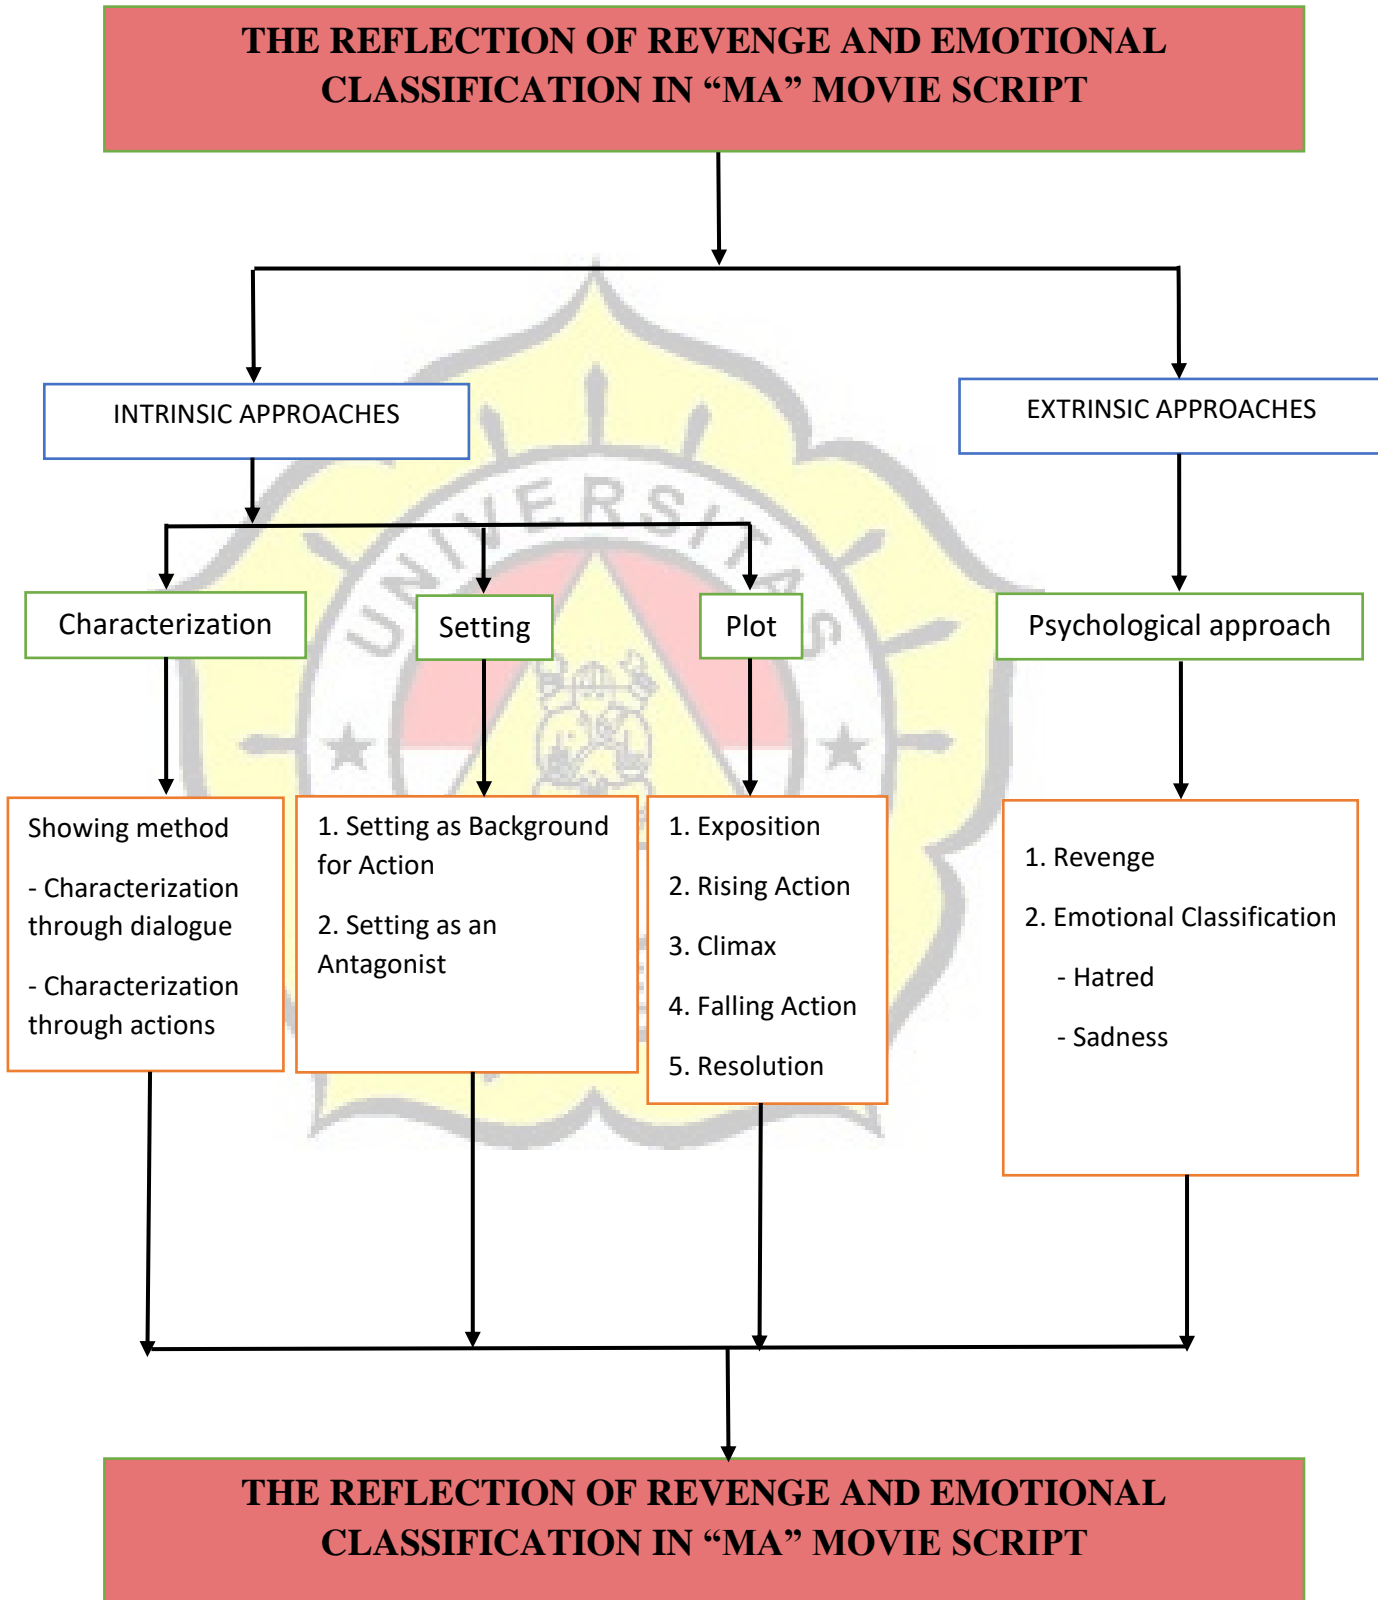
THE REFLECTION OF REVENGE AND EMOTIONAL CLASSIFICATION IN “MA” MOVIE SCRIPT

INTRINSIC APPROACHES

EXTRINSIC APPROACHES

Characterization

Setting

Plot

Psychological approach

Showing method

- Characterization through dialogue

- Characterization through actions

1. Setting as Background for Action

2. Setting as an Antagonist

1. Exposition

2. Rising Action

3. Climax

4. Falling Action

5. Resolution

1. Revenge

2. Emotional Classification

- Hatred

- Sadness

UNIVERSITAS

THE REFLECTION OF REVENGE AND EMOTIONAL CLASSIFICATION IN “MA” MOVIE SCRIPT